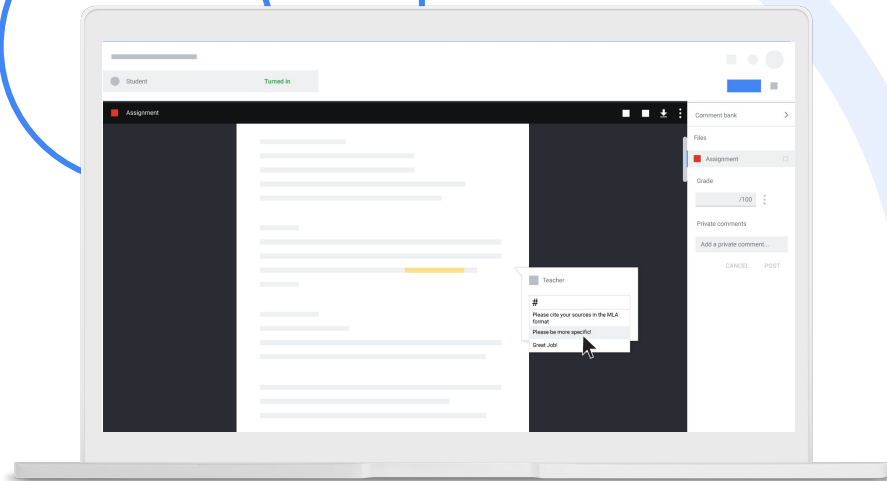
Student

Turned in

Assignment

Comment bank

Files

Assignment

Grade

/100

Private comments

Add a private comment...

CANCEL

POST

Teacher

#

Please cite your sources in the MLA format

Please be more specific!

Great Job!